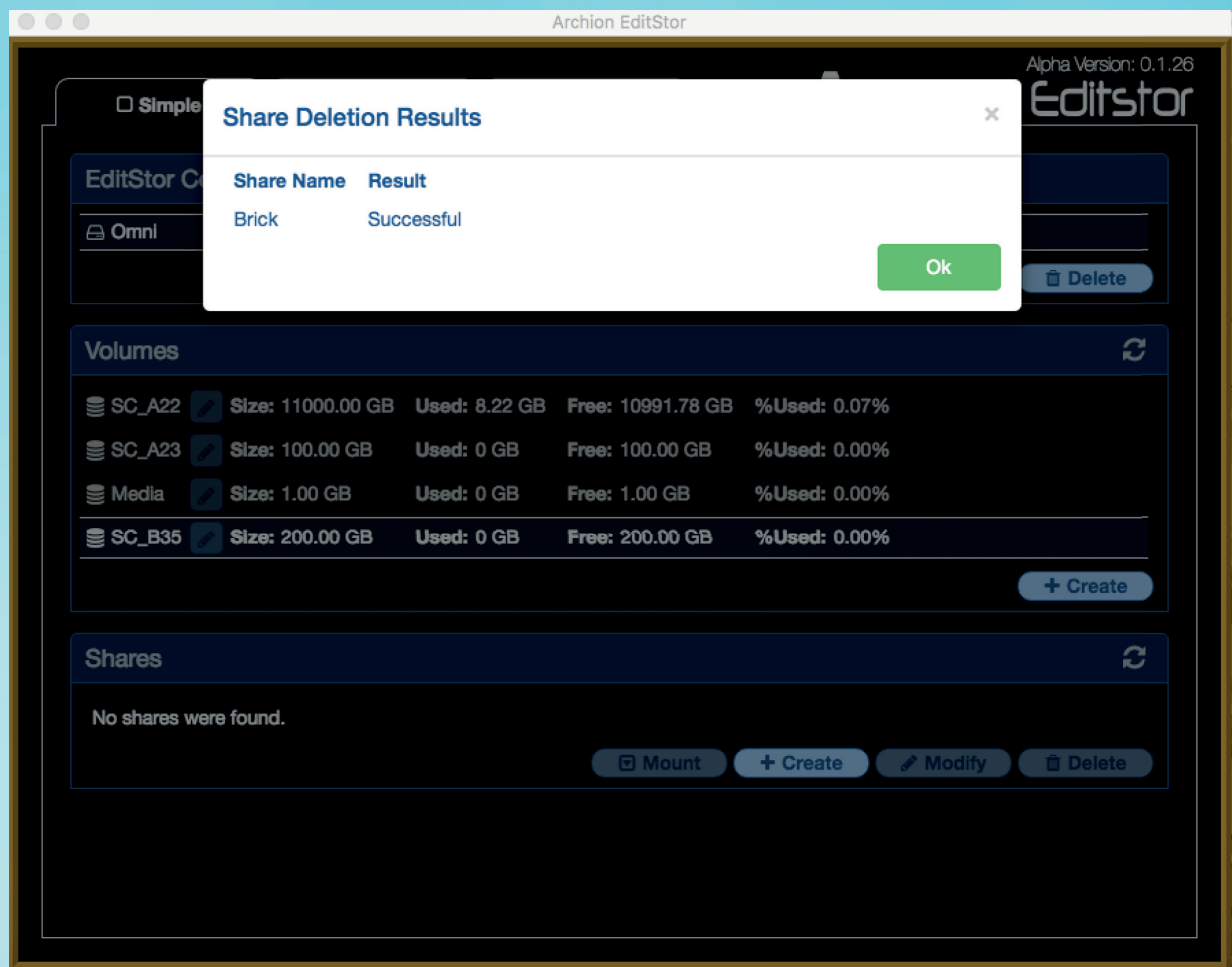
Archion EditStor

Alpha Version: 0.1.26
Editstor

Simple

Share Deletion Results
×

| Share Name | Result |
|---|---|
| Brick | Successful |

Ok

EditStor C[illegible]

Omni

Delete

Volumes

| | Size | Used | Free | %Used |
|---|---|---|---|---|
| SC_A22 | Size: 11000.00 GB | Used: 8.22 GB | Free: 10991.78 GB | %Used: 0.07% |
| SC_A23 | Size: 100.00 GB | Used: 0 GB | Free: 100.00 GB | %Used: 0.00% |
| Media | Size: 1.00 GB | Used: 0 GB | Free: 1.00 GB | %Used: 0.00% |
| SC_B35 | Size: 200.00 GB | Used: 0 GB | Free: 200.00 GB | %Used: 0.00% |

+ Create

Shares

No shares were found.

Mount
+ Create
Modify
Delete